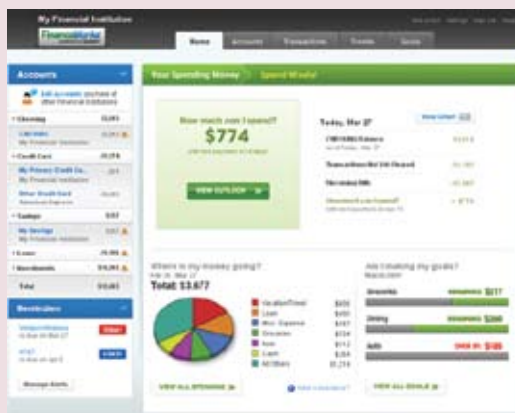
My Financial Institution

Home Accounts Transactions Trends Goals

Accounts

Add accounts from other financial institutions

Checking

Credit Card

My Primary Credit Ca...

Savings

My Savings

Loans

Investments

Total

Reminders

Manage Alerts

Your Spending Money Spend Wisely!

How much can I spend?

$774

VIEW OUTLOOK

Today, Mar 27

Where is my money going?

Total: $3,677

Vacation/Travel

Loan

Misc. Expense

Groceries

Auto

Cash

All Others

VIEW ALL SPENDING

Am I making my goals?

Groceries

Dining

Auto

VIEW ALL GOALS

$77

$200

$185